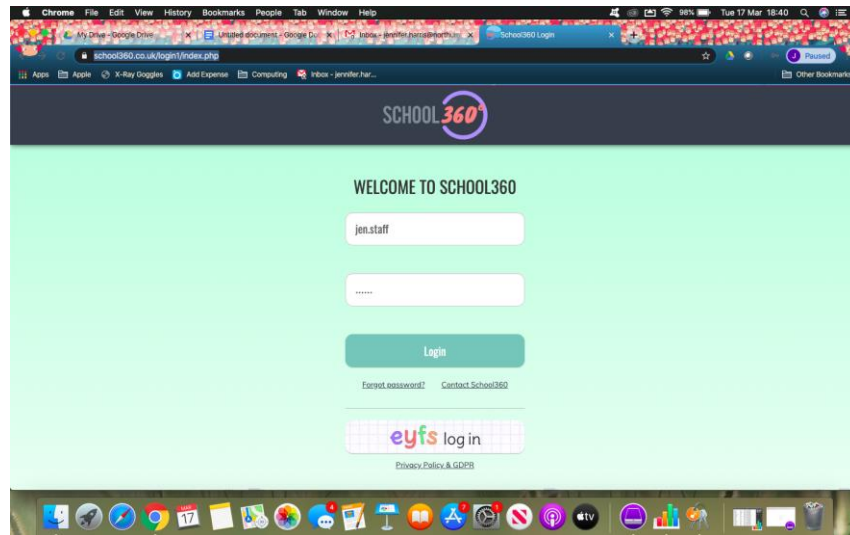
Chrome File Edit View History Bookmarks People Tab Window Help

98% Tue 17 Mar 18:40

My Drive - Google Drive

Untitled document - Google Do

Inbox - jennifer.harris@north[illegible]

School360 Login

school360.co.uk/login1/index.php

Paused

Apps Apple X-Ray Goggles Add Expense Computing Inbox - jennifer.har...

Other Bookmarks

SCHOOL360°

WELCOME TO SCHOOL360

jen.staff

••••••

Login

Forgot password? Contact School360

eyfs log in

Privacy Policy & GDPR

MAR 17